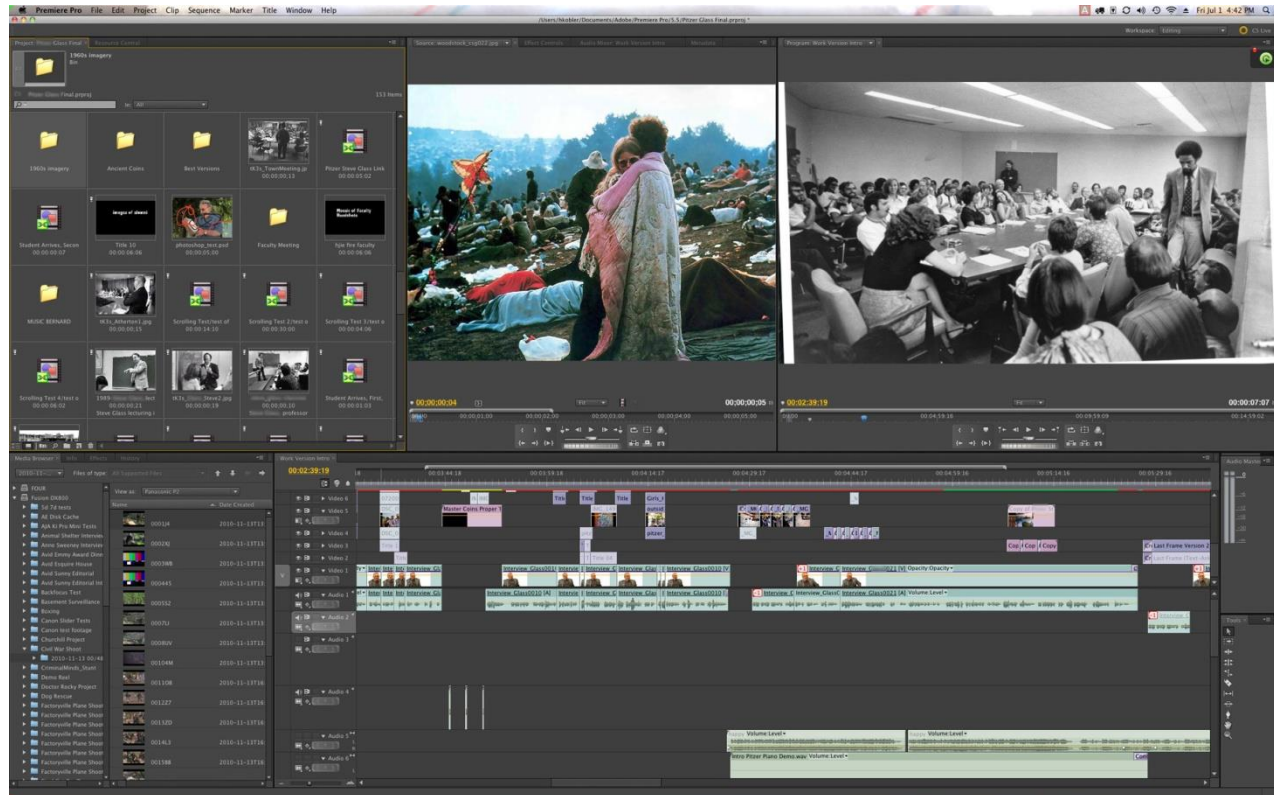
Premiere Pro File Edit Project Clip Sequence Marker Title Window Help

/Users/hkobler/Documents/Adobe/Premiere Pro/5.5/Pitzer Glass Final.prproj *

Fri Jul 1 4:42 PM

Workspace: Editing

1960s Imagery
Bin

153 Items

1960s Imagery
Ancient Coins
Best Versions
rk3s_TownMeeting.jp 00:00:00:13
Pitzer Steve Glass Link 00:00:05:02
Student Arrives, Secon 00:00:00:07
Title 10 00:00:06:06
photoshop_test.psd 00:00:05:00
Faculty Meeting
fpo fire faculty 00:00:06:06
MUSIC BERNARD
rk3s_Afterhrs1.jpg 00:00:00:15
Scrolling Text/text st 00:00:14:10
Scrolling Text/text st 00:00:30:00
Scrolling Text 3/text st 00:00:04:06
Scrolling Text 4/text st 00:00:06:02
Steve Glass lecturing 00:00:00:21
rk3s_Steve2.jpg 00:00:00:19
professor 00:00:00:16
Student Arrives, First, 00:00:01:03

Images of dissent
Images of Faculty Roundtable

00;00;00;04
00;00;00;05
00;00;01;00
00;00;02;00
00;00;03;00
00;00;04;00
00;00;05;00

00:02:39:19
00:00:07
00:04:59:16
00:09:59:09
00:14:59:02

Media Browser
Info
Effects
History
Files of type: All Supported Files
View as: Panasonic P2
Name
Date Created
FOUR
Fusion DX800
5d 7d tests
AE Disk Cache
AJA Ki Pro Mini Tests
Animal Shelter Interview
Anne Sweeney Interview
Avid Emmy Award Dinn
Avid Esquire House
Avid Sunny Editorial
Backfocus Test
Basement Surveillance
Boxing
Canon Slider Tests
Canon test footage
Churchill Project
Civil War Shoot
2010-11-13 00:44
CriminalMinds_Shoot
Demo Reel
Doctor Rocky Project
Dog Rescue
Factoryville Plane Shoot
Factoryville Plane Shoot
Factoryville Plane Shoot
Factoryville Plane Shoot
Factoryville Plane Shoot
Factoryville Plane Shoot
Factoryville Plane Shoot

0001JI 2010-11-13T13
0002KJ 2010-11-13T13
00039B 2010-11-13T13
0004S5 2010-11-13T13
000552 2010-11-13T13
0007LI 2010-11-13T13
0008UV 2010-11-13T13
00104M 2010-11-13T13
0011DB 2010-11-13T16
001227 2010-11-13T16
00132D 2010-11-13T16
0014L3 2010-11-13T16
0015BB 2010-11-13T16

Work Version Intro
00:02:39:19
00:03:44:18
00:03:59:18
00:04:14:17
00:04:29:17
00:04:44:17
00:04:59:16
00:05:14:16
00:05:29:16

Video 6
Video 5
Video 4
Video 3
Video 2
Video 1
Audio 1
Audio 2
Audio 3
Audio 4
Audio 5
Audio 6

Title
Title
Title
Girls_I
Master Coins Proper 1
pitzer
Copy
Copy
Copy
Last Frame Version 2
Last Frame (Text dis
Interview_Gla
Interview_Class0010 [V]
Interview_Class0021 [V] Opacity:Opacity
Interview_Class0010 [A]
Interview_Class0021 [A] Volume:Level
Volume:Level
Volume:Level
Intro Pitzer Piano Demo.wav Volume:Level

Audio Master
Tools